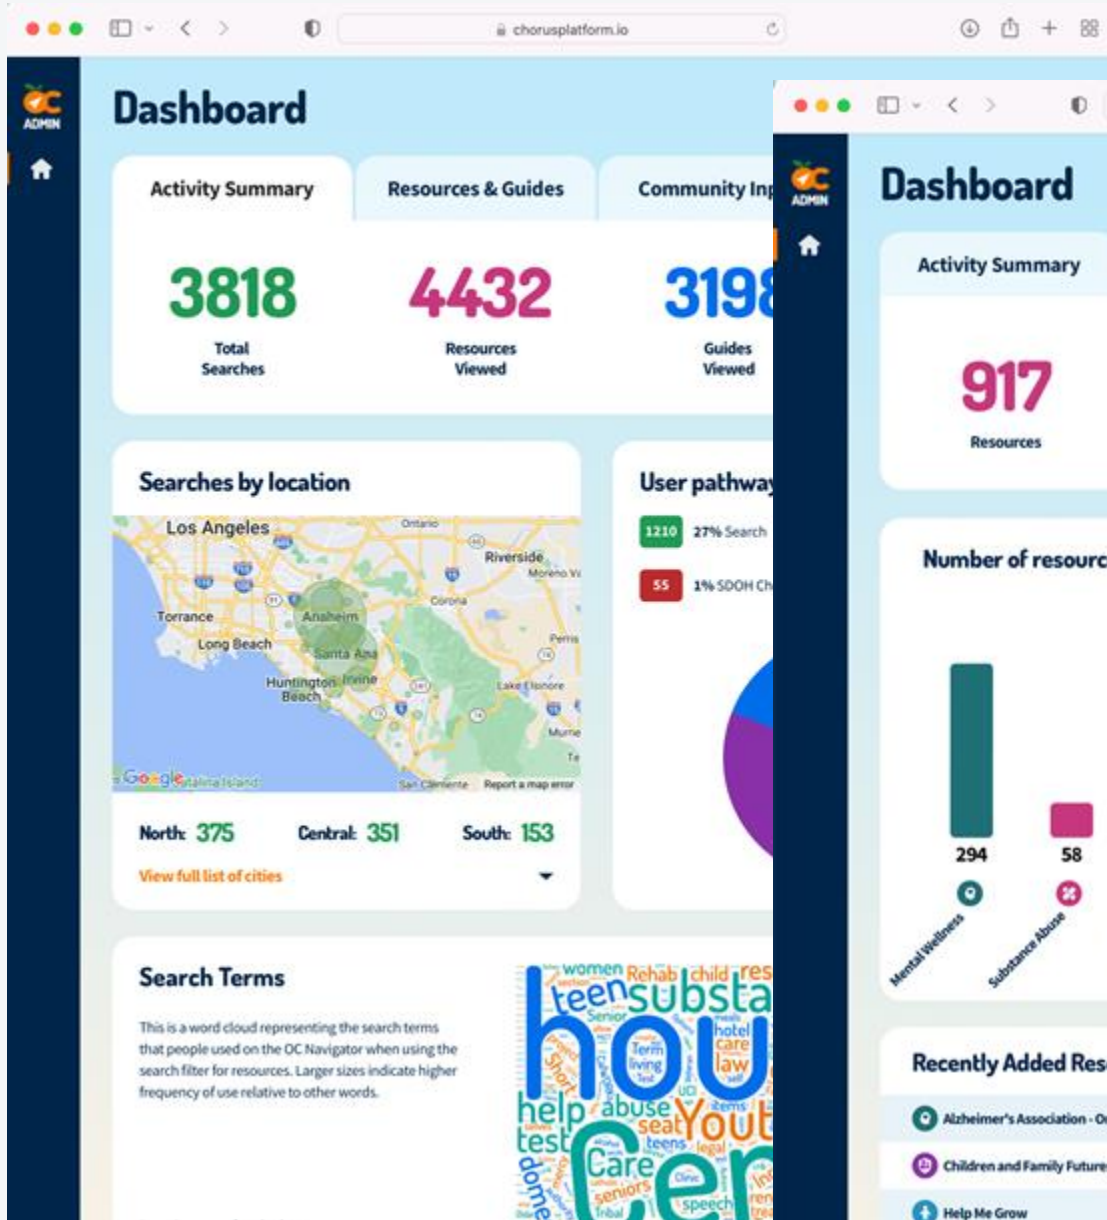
chorusplatform.io

OC ADMIN

Dashboard

Activity Summary | Resources & Guides | Community Inp

3818
Total Searches

4432
Resources Viewed

3198
Guides Viewed

Searches by location

Los Angeles, Ontario, Riverside, Moreno Va, Corona, Torrance, Anaheim, Long Beach, Santa Ana, Perris, Huntington Beach, Irvine, Lake Elsinore, Murrie, Google, Catalina Island, San Clemente, Report a map error

North: 375 Central: 351 South: 153

View full list of cities

User pathway

1210 27% Search

55 1% SDOH Ch

Search Terms

This is a word cloud representing the search terms that people used on the OC Navigator when using the search filter for resources. Larger sizes indicate higher frequency of use relative to other words.

women Rehab child res teen substa hou Senior hotel Term care living law Short help abuse seat Yout test teens legal Care Cen seniors speech dome Tribal

OC ADMIN

Dashboard

Activity Summary

917
Resources

Number of resourc

294 58

Mental Wellness Substance Abuse

Recently Added Res

Alzheimer's Association - O

Children and Family Future

Help Me Grow